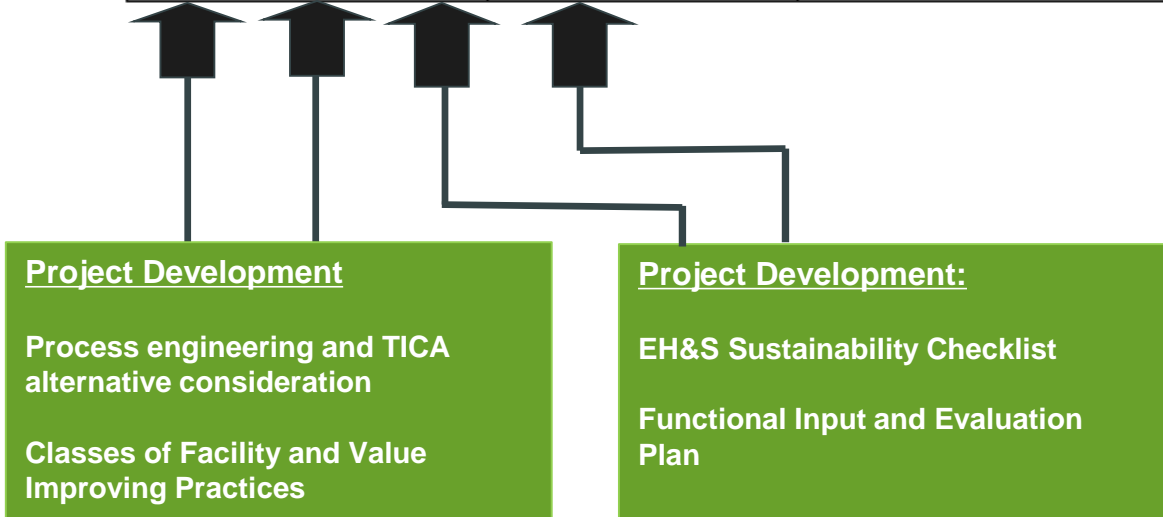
Project Development

Process engineering and TICA alternative consideration

Classes of Facility and Value Improving Practices

Project Development:

EH&S Sustainability Checklist

Functional Input and Evaluation Plan